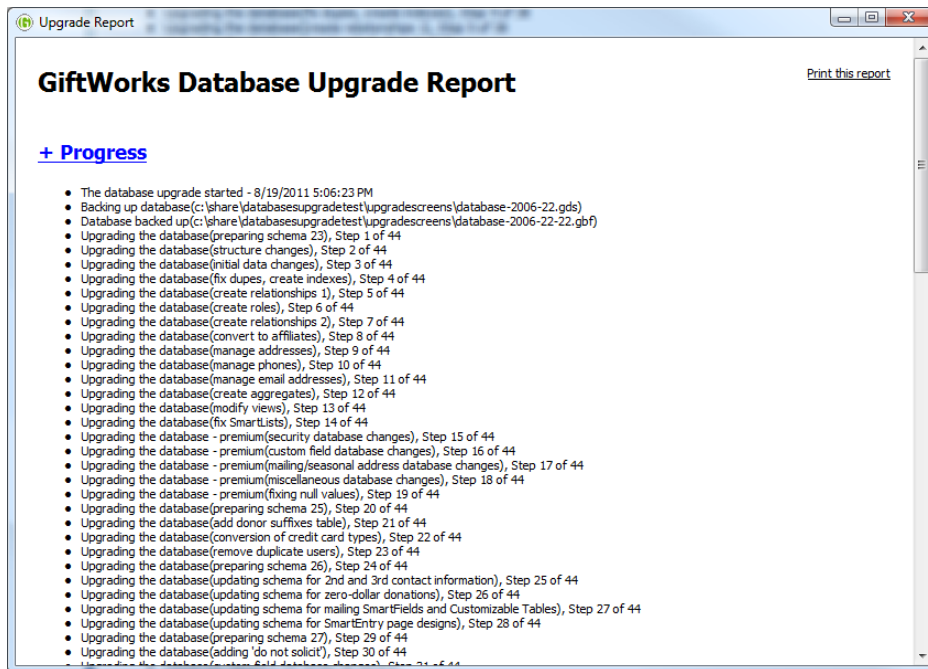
Upgrade Report

GiftWorks Database Upgrade Report

Print this report

+ Progress

- The database upgrade started - 8/19/2011 5:06:23 PM
- Backing up database(c:\share\databasesupgradetest\upgradescreens\database-2006-22.gds)
- Database backed up(c:\share\databasesupgradetest\upgradescreens\database-2006-22-22.gbf)
- Upgrading the database(preparing schema 23), Step 1 of 44
- Upgrading the database(structure changes), Step 2 of 44
- Upgrading the database(initial data changes), Step 3 of 44
- Upgrading the database(fix dupes, create indexes), Step 4 of 44
- Upgrading the database(create relationships 1), Step 5 of 44
- Upgrading the database(create roles), Step 6 of 44
- Upgrading the database(create relationships 2), Step 7 of 44
- Upgrading the database(convert to affiliates), Step 8 of 44
- Upgrading the database(manage addresses), Step 9 of 44
- Upgrading the database(manage phones), Step 10 of 44
- Upgrading the database(manage email addresses), Step 11 of 44
- Upgrading the database(create aggregates), Step 12 of 44
- Upgrading the database(modify views), Step 13 of 44
- Upgrading the database(fix SmartLists), Step 14 of 44
- Upgrading the database - premium(security database changes), Step 15 of 44
- Upgrading the database - premium(custom field database changes), Step 16 of 44
- Upgrading the database - premium(mailing/seasonal address database changes), Step 17 of 44
- Upgrading the database - premium(miscellaneous database changes), Step 18 of 44
- Upgrading the database - premium(fixing null values), Step 19 of 44
- Upgrading the database(preparing schema 25), Step 20 of 44
- Upgrading the database(add donor suffixes table), Step 21 of 44
- Upgrading the database(conversion of credit card types), Step 22 of 44
- Upgrading the database(remove duplicate users), Step 23 of 44
- Upgrading the database(preparing schema 26), Step 24 of 44
- Upgrading the database(updating schema for 2nd and 3rd contact information), Step 25 of 44
- Upgrading the database(updating schema for zero-dollar donations), Step 26 of 44
- Upgrading the database(updating schema for mailing SmartFields and Customizable Tables), Step 27 of 44
- Upgrading the database(updating schema for SmartEntry page designs), Step 28 of 44
- Upgrading the database(preparing schema 27), Step 29 of 44
- Upgrading the database(adding 'do not solicit'), Step 30 of 44
- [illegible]